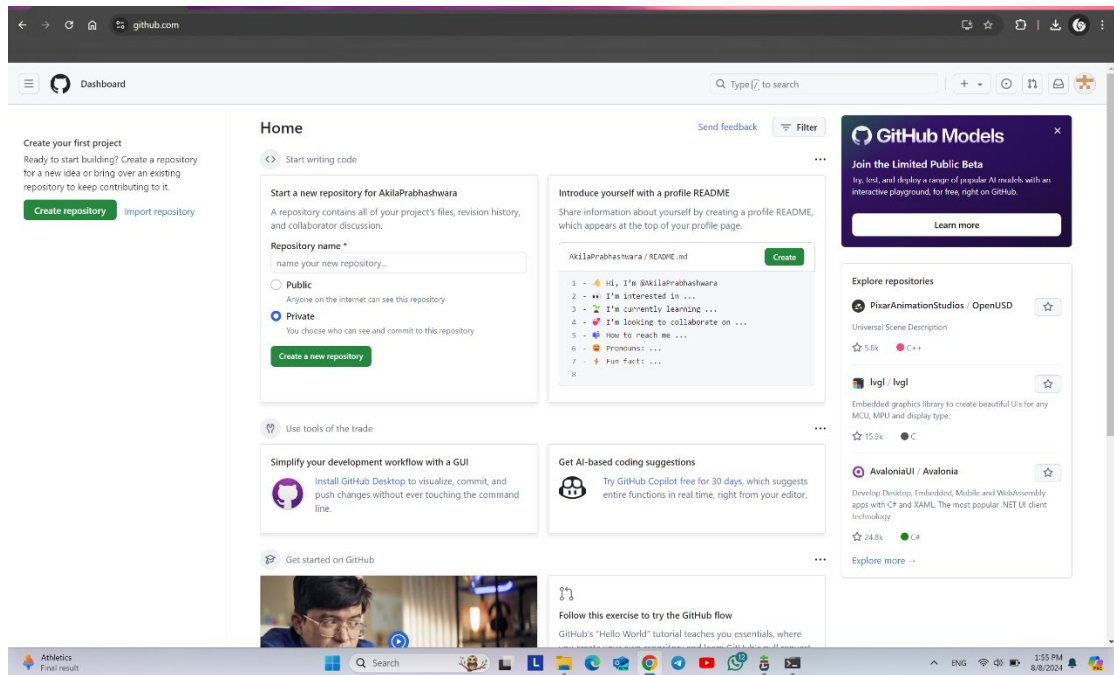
github.com

Dashboard

Type / to search

Create your first project

Ready to start building? Create a repository for a new idea or bring over an existing repository to keep contributing to it.

Create repository Import repository

Home

Send feedback Filter

Start writing code

Start a new repository for AkilaPrabhashwara

A repository contains all of your project's files, revision history, and collaborator discussion.

Repository name *

name your new repository...

Public

Anyone on the internet can see this repository

Private

You choose who can see and commit to this repository

Create a new repository

Introduce yourself with a profile README

Share information about yourself by creating a profile README, which appears at the top of your profile page.

AkilaPrabhashwara / README.md

Create

1 - 👋 Hi, I'm @AkilaPrabhashwara
2 - 👀 I'm interested in ...
3 - 🌱 I'm currently learning ...
4 - 💞️ I'm looking to collaborate on ...
5 - 📫 How to reach me ...
6 - 😄 Pronouns: ...
7 - ⚡ Fun fact: ...
8

Use tools of the trade

Simplify your development workflow with a GUI

Install GitHub Desktop to visualize, commit, and push changes without ever touching the command line.

Get AI-based coding suggestions

Try GitHub Copilot free for 30 days, which suggests entire functions in real time, right from your editor.

Get started on GitHub

Follow this exercise to try the GitHub flow

GitHub's "Hello World" tutorial teaches you essentials, where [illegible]

GitHub Models

Join the Limited Public Beta

Try, test, and deploy a range of popular AI models with an interactive playground, for free, right on GitHub.

Learn more

Explore repositories

PixarAnimationStudios / OpenUSD

Universal Scene Description

5.8k C++

lvgl / lvgl

Embedded graphics library to create beautiful UIs for any MCU, MPU and display type.

15.9k C

AvaloniaUI / Avalonia

Develop Desktop, Embedded, Mobile and WebAssembly apps with C# and XAML. The most popular .NET UI client technology

24.8k C#

Explore more →

Athletics
Final result

Search

ENG

1:55 PM
8/8/2024